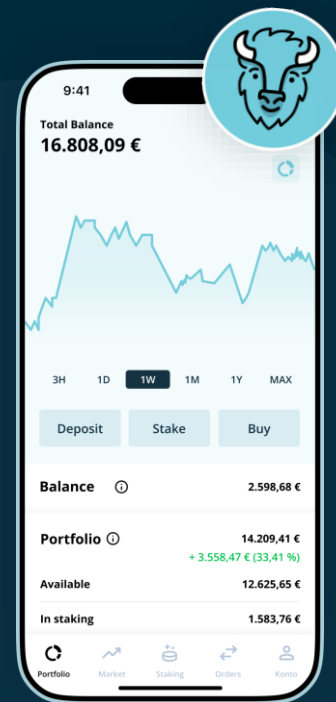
9:41

Total Balance
16.808,09 €

3H 1D 1W 1M 1Y MAX

Deposit Stake Buy

Balance 2.598,68 €

Portfolio 14.209,41 €
+ 3.558,47 € (33,41 %)

Available 12.625,65 €

In staking 1.583,76 €

Portfolio Market Staking Orders Konto